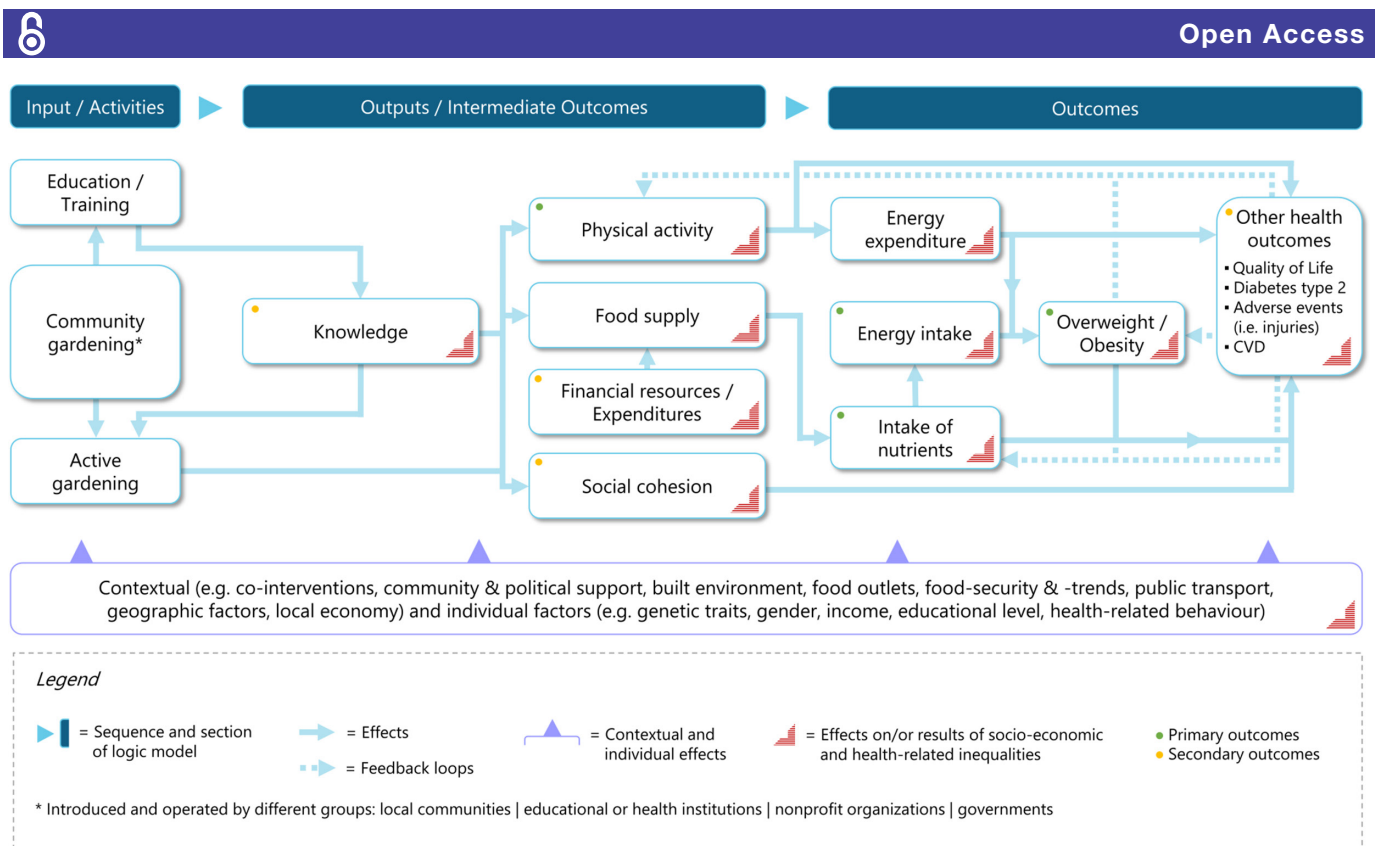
Open Access

Input / Activities

Outputs / Intermediate Outcomes

Outcomes

Education / Training

Community gardening*

Active gardening

Knowledge

Physical activity

Food supply

Financial resources / Expenditures

Social cohesion

Energy expenditure

Energy intake

Intake of nutrients

Overweight / Obesity

Other health outcomes
▪ Quality of Life
▪ Diabetes type 2
▪ Adverse events (i.e. injuries)
▪ CVD

Contextual (e.g. co-interventions, community & political support, built environment, food outlets, food-security & -trends, public transport, geographic factors, local economy) and individual factors (e.g. genetic traits, gender, income, educational level, health-related behaviour)

Legend

= Sequence and section of logic model

= Effects

= Feedback loops

= Contextual and individual effects

= Effects on/or results of socio-economic and health-related inequalities

• Primary outcomes
• Secondary outcomes

* Introduced and operated by different groups: local communities | educational or health institutions | nonprofit organizations | governments